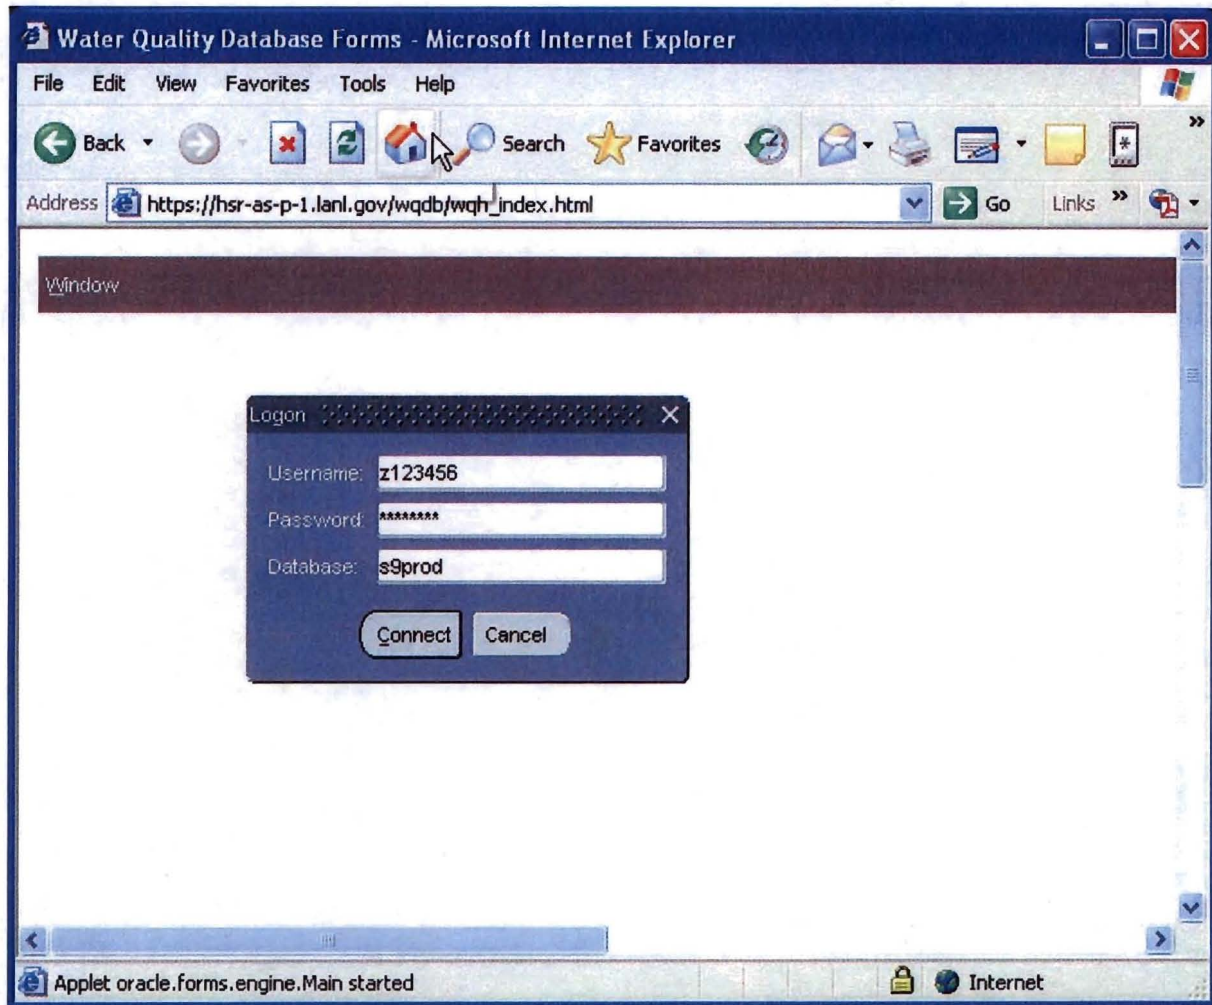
Water Quality Database Forms - Microsoft Internet Explorer

File Edit View Favorites Tools Help

Back Search Favorites

Address https://hsr-as-p-1.lanl.gov/wqdb/wqh_index.html Go Links

Window

Logon

Username: z123456

Password: ********

Database: s9prod

Connect Cancel

Applet oracle.forms.engine.Main started Internet